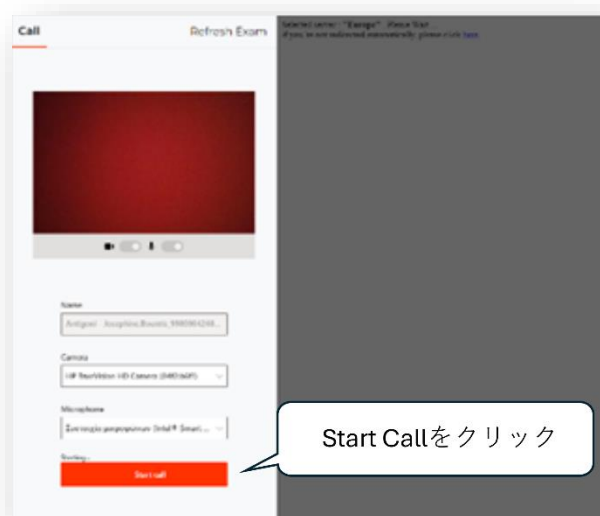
Call

Refresh Exam

Selected server : "Europe" . Please Wait ...
If you are not redirected automatically, please click here

Name

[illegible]

Camera

HP TrueVision HD Camera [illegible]

Microphone

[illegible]

Testing -

Start call

Start Callをクリック